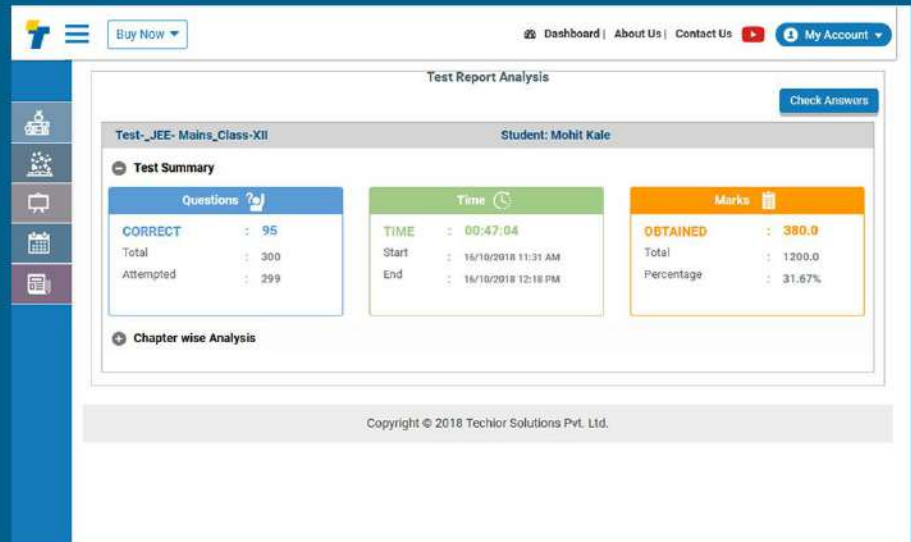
Buy Now

Dashboard | About Us | Contact Us

My Account

Test Report Analysis

Check Answers

Test-_JEE- Mains_Class-XII

Student: Mohit Kale

Test Summary

Questions

CORRECT : 95
Total : 300
Attempted : 299

Time

TIME : 00:47:04
Start : 16/10/2018 11:31 AM
End : 16/10/2018 12:18 PM

Marks

OBTAINED : 380.0
Total : 1200.0
Percentage : 31.67%

Chapter wise Analysis

Copyright © 2018 Techior Solutions Pvt. Ltd.